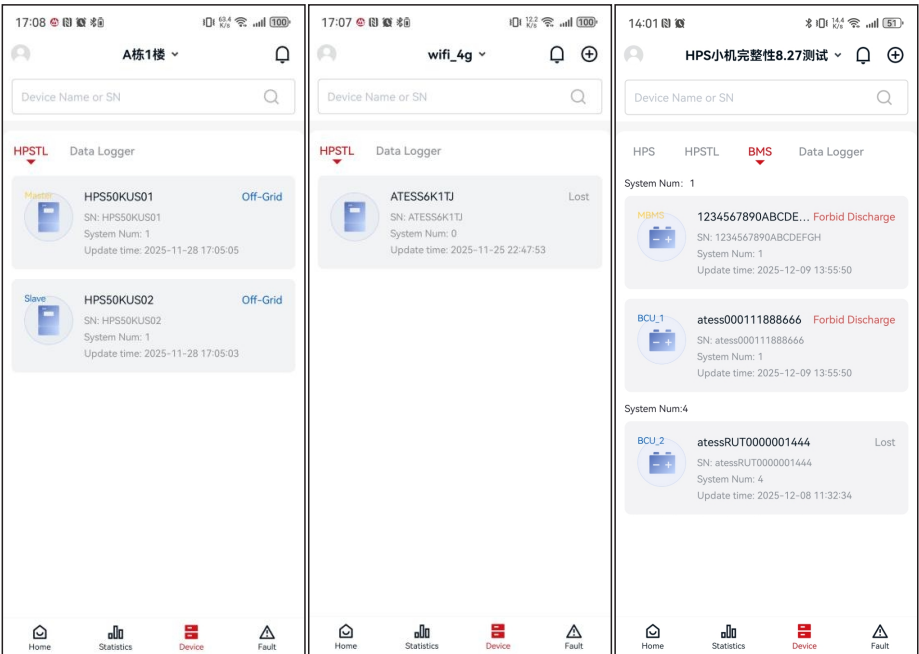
17:08 100

A栋1楼

Device Name or SN

HPSTL Data Logger

Master
HPS50KUS01
Off-Grid
SN: HPS50KUS01
System Num: 1
Update time: 2025-11-28 17:05:05

Slave
HPS50KUS02
Off-Grid
SN: HPS50KUS02
System Num: 1
Update time: 2025-11-28 17:05:03

Home Statistics Device Fault

17:07 100

wifi_4g

Device Name or SN

HPSTL Data Logger

ATESS6K1TJ
Lost
SN: ATESS6K1TJ
System Num: 0
Update time: 2025-11-25 22:47:53

Home Statistics Device Fault

14:01 51

HPS小机完整性8.27测试

Device Name or SN

HPS HPSTL BMS Data Logger

System Num: 1

MBMS
1234567890ABCDE...
Forbid Discharge
SN: 1234567890ABCDEFGH
System Num: 1
Update time: 2025-12-09 13:55:50

BCU_1
atess000111888666
Forbid Discharge
SN: atess000111888666
System Num: 1
Update time: 2025-12-09 13:55:50

System Num:4

BCU_2
atessRUT0000001444
Lost
SN: atessRUT0000001444
System Num: 4
Update time: 2025-12-08 11:32:34

Home Statistics Device Fault